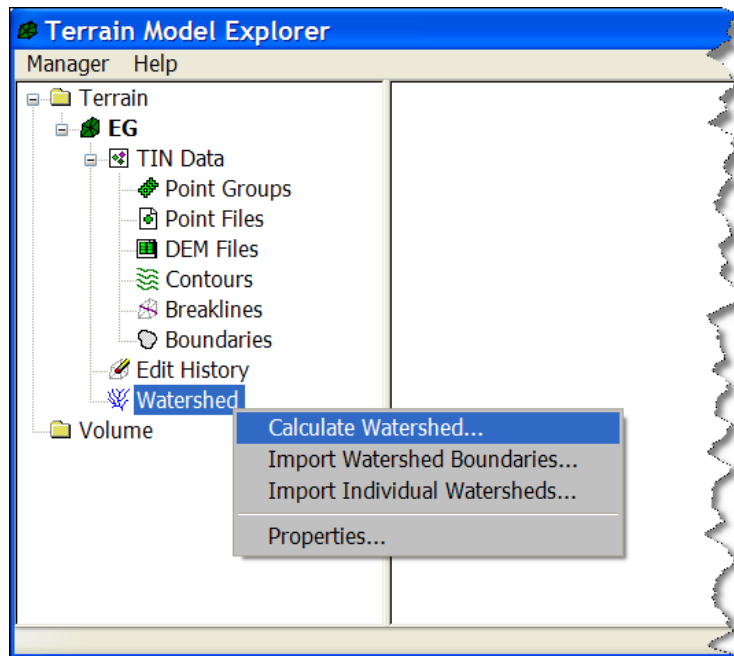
Terrain Model Explorer

Manager Help

Terrain
EG
TIN Data
Point Groups
Point Files
DEM Files
Contours
Breaklines
Boundaries
Edit History
Watershed
Volume

Calculate Watershed...
Import Watershed Boundaries...
Import Individual Watersheds...
Properties...